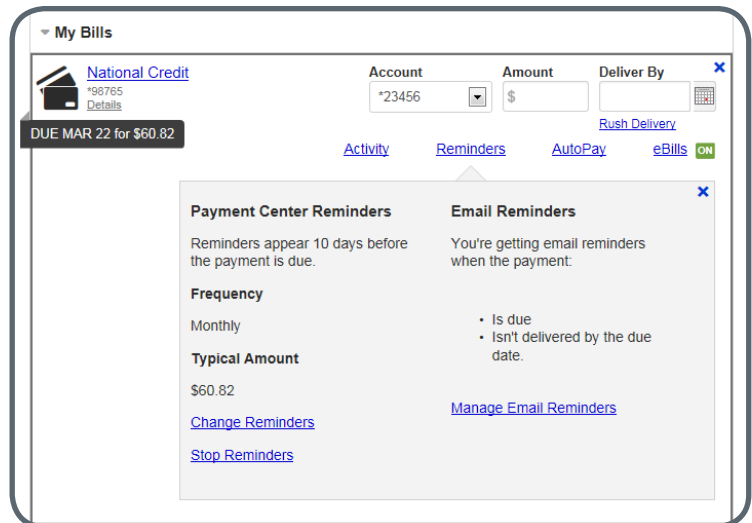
My Bills

National Credit
*98765
Details

DUE MAR 22 for $60.82

Account
*23456

Amount
$

Deliver By

Rush Delivery

Activity Reminders AutoPay eBills ON

Payment Center Reminders

Reminders appear 10 days before the payment is due.

Frequency

Monthly

Typical Amount

$60.82

Change Reminders

Stop Reminders

Email Reminders

You're getting email reminders when the payment:

- Is due
- Isn't delivered by the due date.

Manage Email Reminders